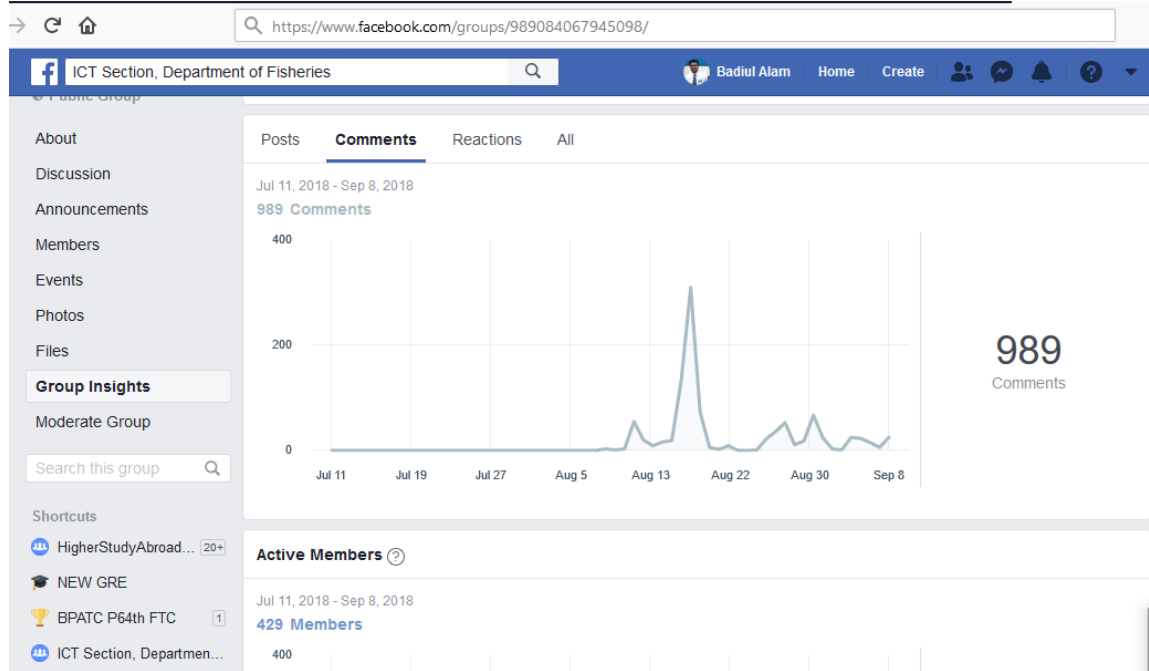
https://www.facebook.com/groups/989084067945098/

ICT Section, Department of Fisheries

Badiul Alam Home Create

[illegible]

About
Discussion
Announcements
Members
Events
Photos
Files
Group Insights
Moderate Group

Search this group

Shortcuts
HigherStudyAbroad... 20+
NEW GRE
BPATC P64th FTC 1
ICT Section, Departmen...

Posts Comments Reactions All

Jul 11, 2018 - Sep 8, 2018
989 Comments

400
200
0

Jul 11 Jul 19 Jul 27 Aug 5 Aug 13 Aug 22 Aug 30 Sep 8

989
Comments

Active Members

Jul 11, 2018 - Sep 8, 2018
429 Members

400